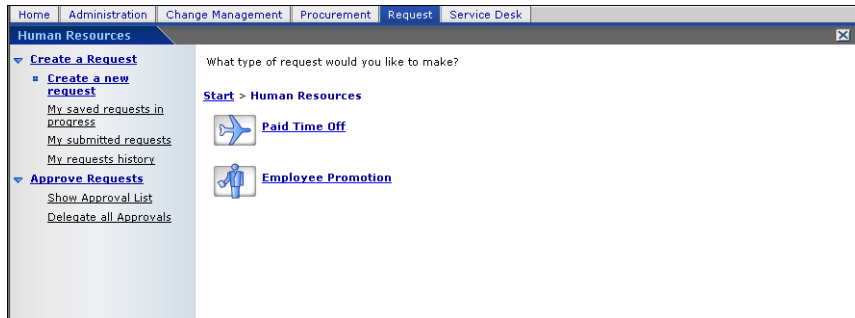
Home | Administration | Change Management | Procurement | Request | Service Desk

Human Resources

Create a Request
Create a new request
My saved requests in progress
My submitted requests
My requests history
Approve Requests
Show Approval List
Delegate all Approvals

What type of request would you like to make?

Start > Human Resources

Paid Time Off

Employee Promotion